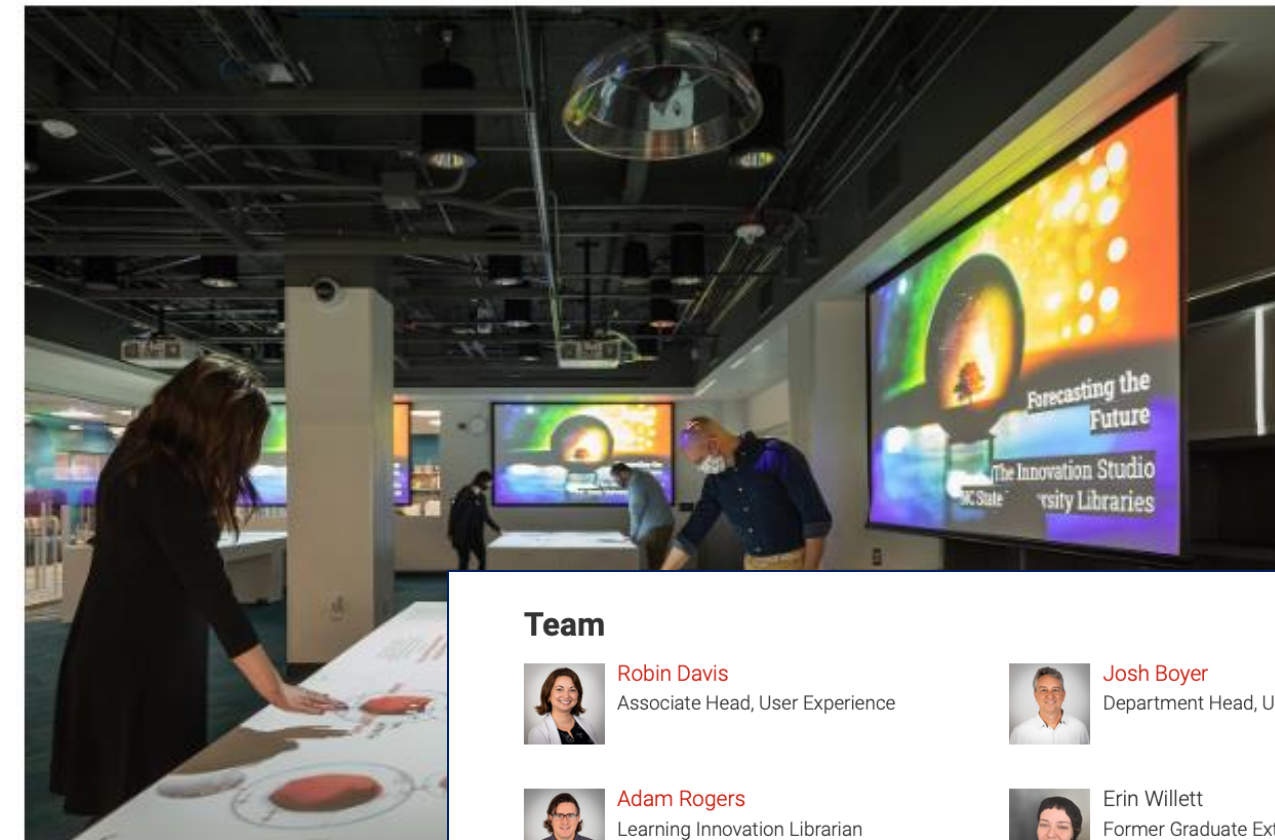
Forecasting the Future

The Innovation Studio
NC State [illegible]rsity Libraries

Team

Robin Davis
Associate Head, User Experience

Josh Boyer
Department Head, U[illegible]

Adam Rogers
Learning Innovation Librarian

Erin Willett
Former Graduate Ex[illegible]